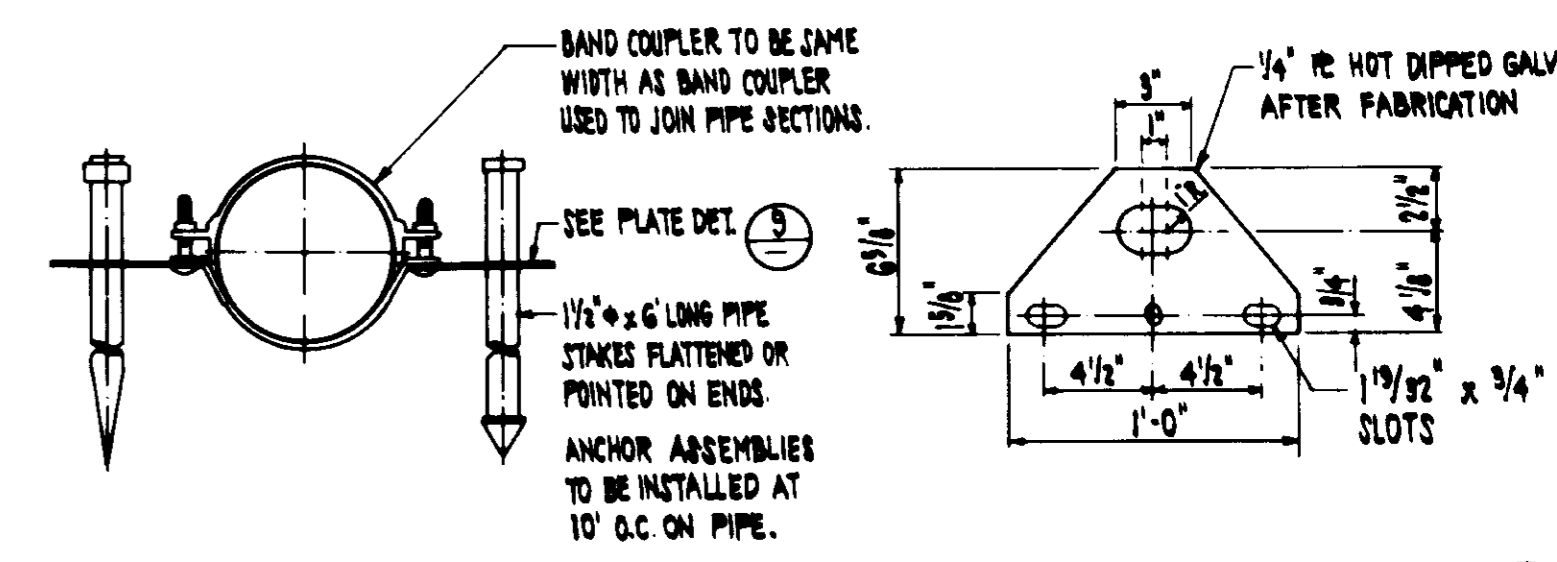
BAND COUPLER TO BE SAME WIDTH AS BAND COUPLER USED TO JOIN PIPE SECTIONS.

SEE PLATE DET. $\frac{9}{-}$

$1\frac{1}{2}$"$\phi$ x 6' LONG PIPE STAKES FLATTENED OR POINTED ON ENDS.

ANCHOR ASSEMBLIES TO BE INSTALLED AT 10' O.C. ON PIPE.

$\frac{1}{4}$" PL HOT DIPPED GALV AFTER FABRICATION

3"

1"

$1\frac{1}{2}$"

$6\frac{3}{8}$"

$2\frac{1}{2}$"

$4\frac{1}{8}$"

$1\frac{5}{8}$"

$\frac{3}{4}$"

$4\frac{1}{2}$"

$4\frac{1}{2}$"

1'-0"

$1\frac{13}{32}$" x $\frac{3}{4}$" SLOTS